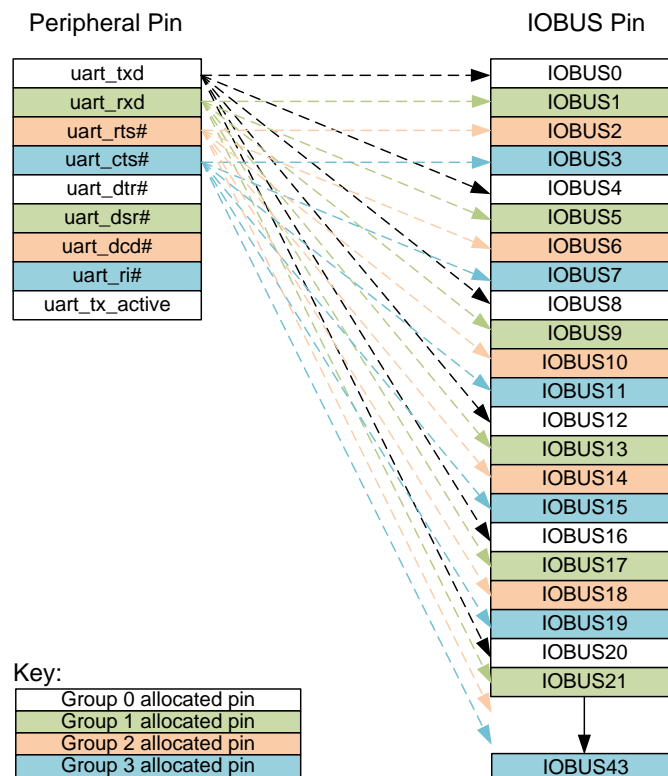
Peripheral Pin

IOBUS Pin

uart_txd
uart_rxd
uart_rts#
uart_cts#
uart_dtr#
uart_dsr#
uart_dcd#
uart_ri#
uart_tx_active

IOBUS0
IOBUS1
IOBUS2
IOBUS3
IOBUS4
IOBUS5
IOBUS6
IOBUS7
IOBUS8
IOBUS9
IOBUS10
IOBUS11
IOBUS12
IOBUS13
IOBUS14
IOBUS15
IOBUS16
IOBUS17
IOBUS18
IOBUS19
IOBUS20
IOBUS21
IOBUS43

Key:
Group 0 allocated pin
Group 1 allocated pin
Group 2 allocated pin
Group 3 allocated pin